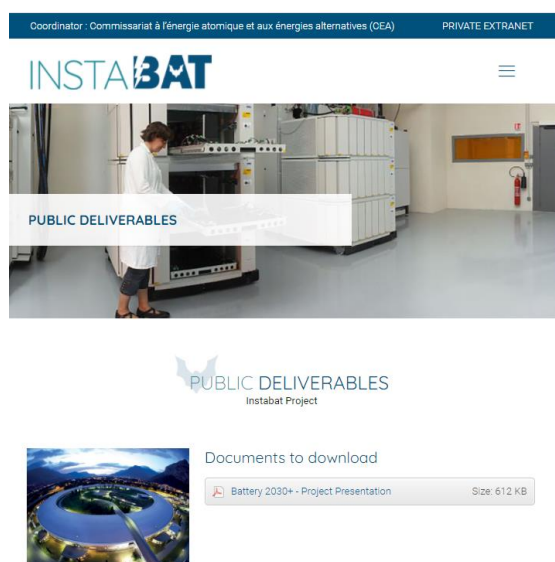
Coordinator : Commissariat à l'énergie atomique et aux énergies alternatives (CEA)

PRIVATE EXTRANET

INSTABAT

PUBLIC DELIVERABLES

PUBLIC DELIVERABLES
Instabat Project

Documents to download

Battery 2030+ - Project Presentation

Size: 612 KB